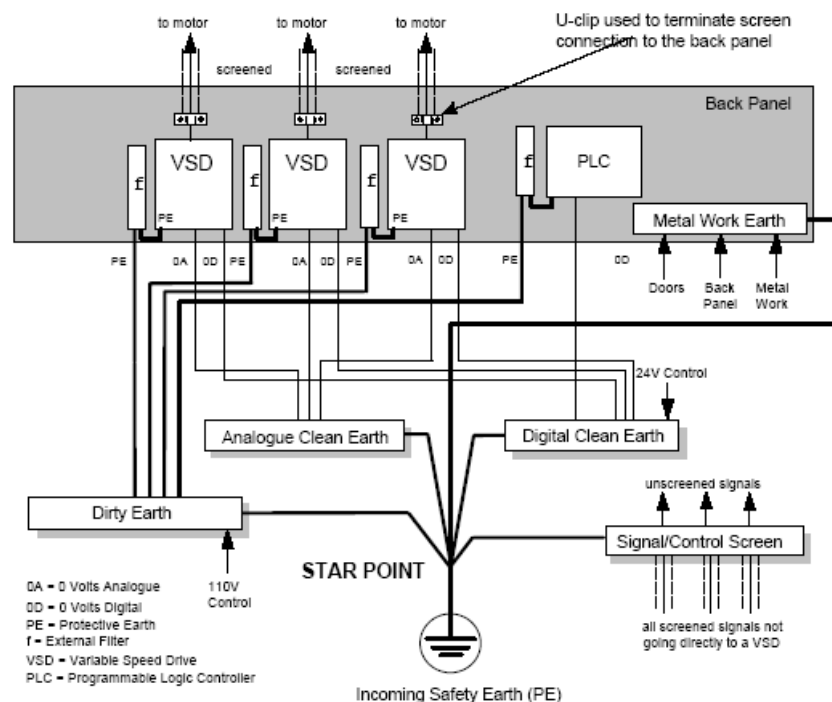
to motor
to motor
to motor
U-clip used to terminate screen connection to the back panel
screened
screened
Back Panel
VSD
VSD
VSD
f
f
f
f
PLC
PE
PE
PE
Metal Work Earth
PE
0A
0D
PE
0A
0D
PE
0A
0D
PE
0D
Doors
Back Panel
Metal Work
24V Control
Analogue Clean Earth
Digital Clean Earth
unscreened signals
Dirty Earth
Signal/Control Screen
STAR POINT
110V Control
0A = 0 Volts Analogue
0D = 0 Volts Digital
PE = Protective Earth
f = External Filter
VSD = Variable Speed Drive
PLC = Programmable Logic Controller
all screened signals not going directly to a VSD
Incoming Safety Earth (PE)